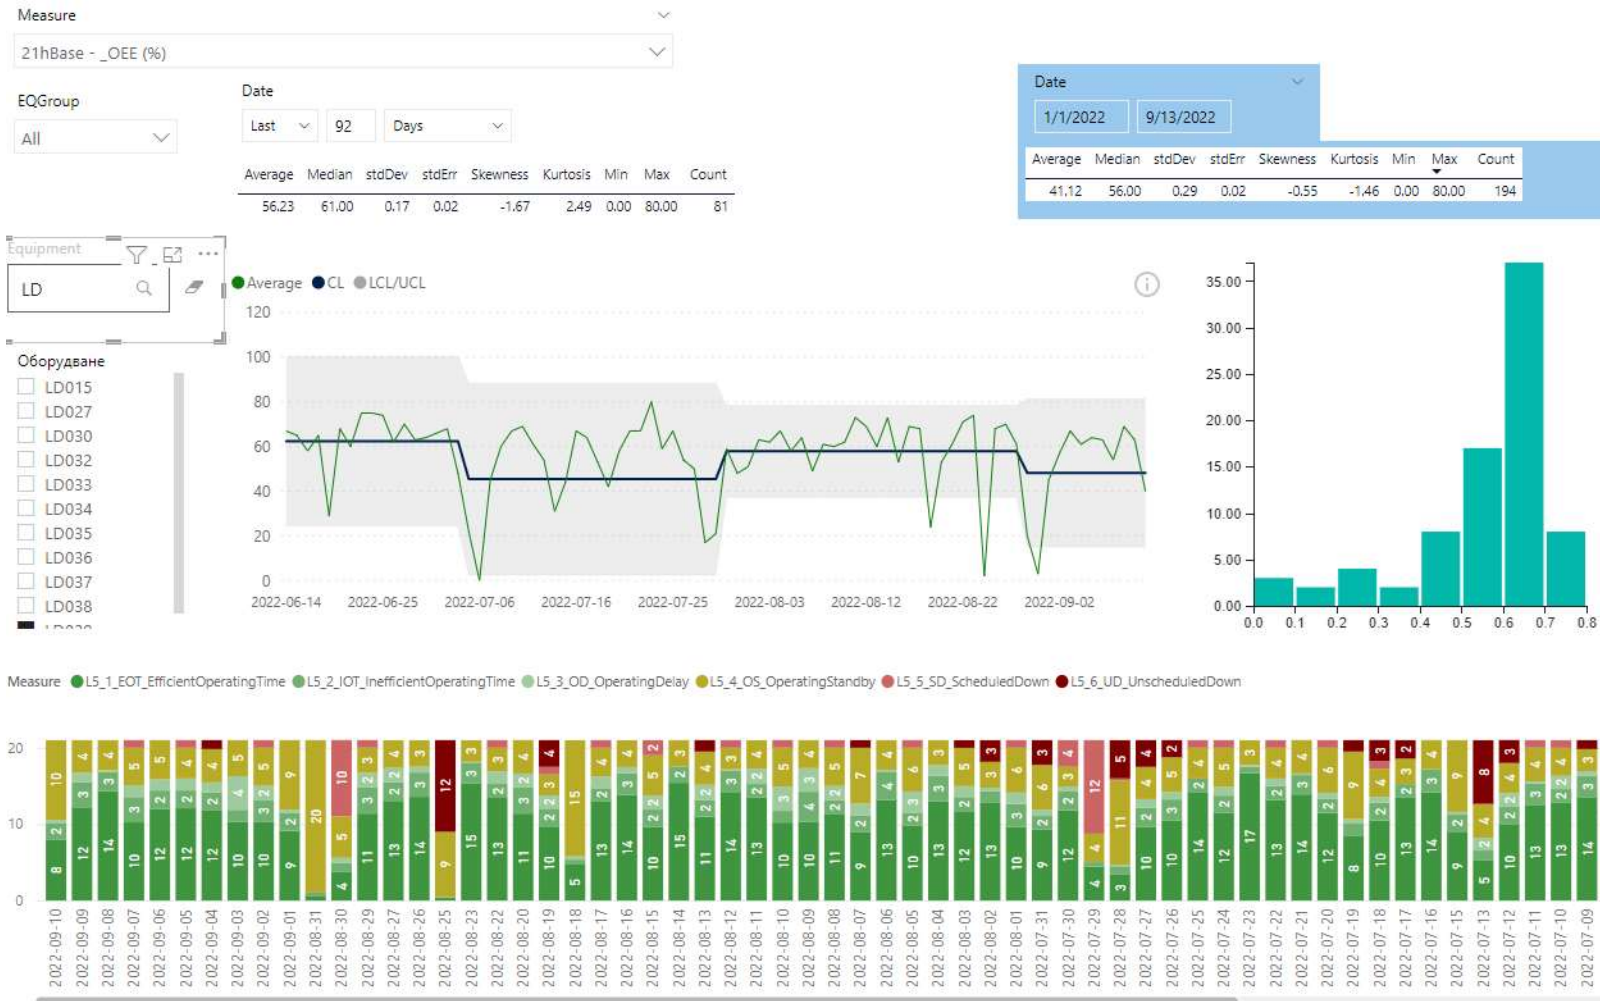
Measure

21hBase - _OEE (%)

EQGroup

All

Date

Last 92 Days

| Average | Median | stdDev | stdErr | Skewness | Kurtosis | Min | Max | Count |
|---|---|---|---|---|---|---|---|---|
| 56.23 | 61.00 | 0.17 | 0.02 | -1.67 | 2.49 | 0.00 | 80.00 | 81 |

Date

1/1/2022 9/13/2022

| Average | Median | stdDev | stdErr | Skewness | Kurtosis | Min | Max | Count |
|---|---|---|---|---|---|---|---|---|
| 41.12 | 56.00 | 0.29 | 0.02 | -0.55 | -1.46 | 0.00 | 80.00 | 194 |

Equipment

LD

Оборудване

LD015
LD027
LD030
LD032
LD033
LD034
LD035
LD036
LD037
LD038

Average CL LCL/UCL

120
100
80
60
40
20
0

2022-06-14 2022-06-25 2022-07-06 2022-07-16 2022-07-25 2022-08-03 2022-08-12 2022-08-22 2022-09-02

35.00
30.00
25.00
20.00
15.00
10.00
5.00
0.00

0.0 0.1 0.2 0.3 0.4 0.5 0.6 0.7 0.8

Measure L5_1_EOT_EfficientOperatingTime L5_2_IOT_InefficientOperatingTime L5_3_OD_OperatingDelay L5_4_OS_OperatingStandby L5_5_SD_ScheduledDown L5_6_UD_UnscheduledDown

20
10
0

2022-09-10 2022-09-09 2022-09-08 2022-09-07 2022-09-06 2022-09-05 2022-09-04 2022-09-03 2022-09-02 2022-09-01 2022-08-31 2022-08-30 2022-08-29 2022-08-27 2022-08-26 2022-08-25 2022-08-23 2022-08-22 2022-08-20 2022-08-19 2022-08-18 2022-08-17 2022-08-16 2022-08-15 2022-08-14 2022-08-13 2022-08-12 2022-08-11 2022-08-10 2022-08-09 2022-08-08 2022-08-07 2022-08-06 2022-08-05 2022-08-04 2022-08-03 2022-08-02 2022-08-01 2022-07-31 2022-07-30 2022-07-29 2022-07-28 2022-07-27 2022-07-26 2022-07-25 2022-07-24 2022-07-23 2022-07-22 2022-07-21 2022-07-20 2022-07-19 2022-07-18 2022-07-17 2022-07-16 2022-07-15 2022-07-13 2022-07-12 2022-07-11 2022-07-10 2022-07-09